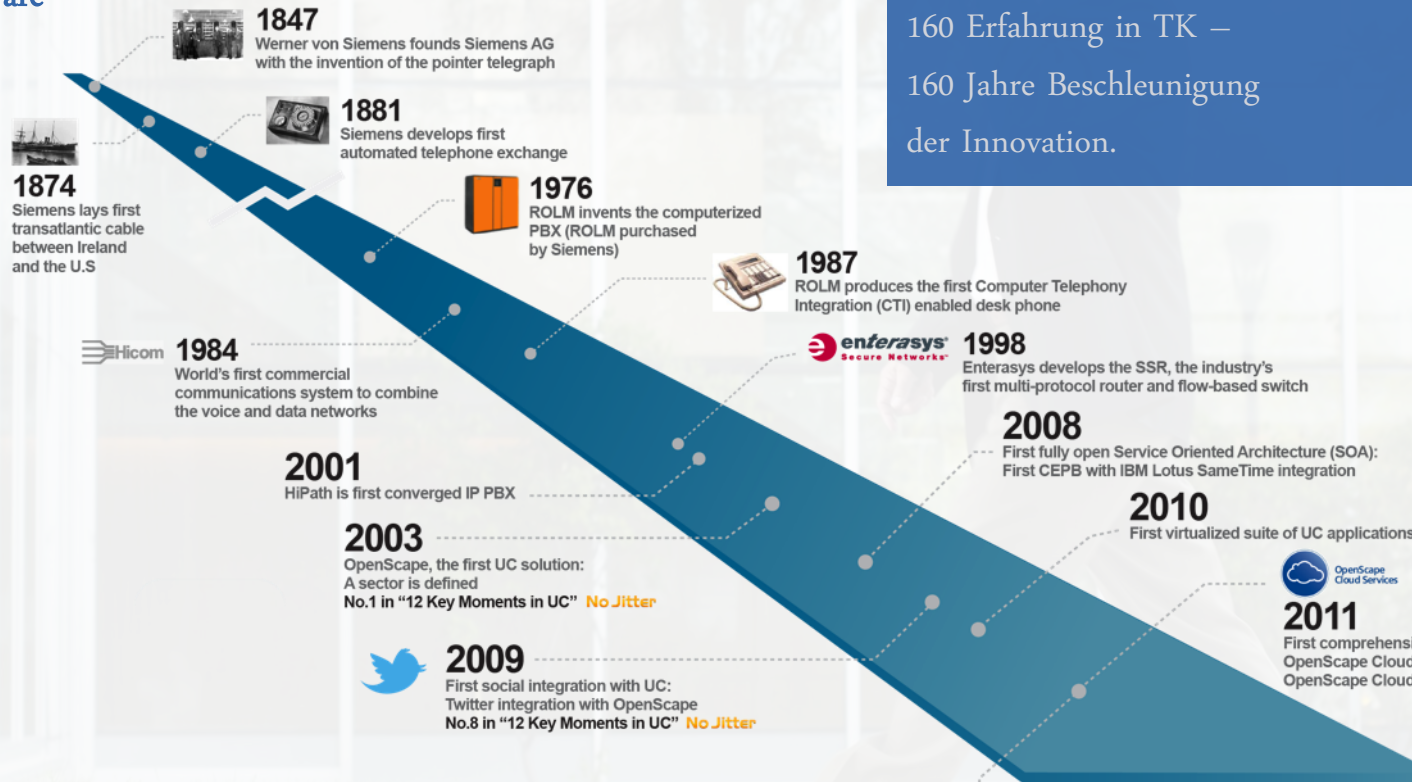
are

1847
Werner von Siemens founds Siemens AG with the invention of the pointer telegraph

160 Erfahrung in TK –
160 Jahre Beschleunigung
der Innovation.

1881
Siemens develops first automated telephone exchange

1874
Siemens lays first transatlantic cable between Ireland and the U.S

1976
ROLM invents the computerized PBX (ROLM purchased by Siemens)

1987
ROLM produces the first Computer Telephony Integration (CTI) enabled desk phone

Hicom 1984
World's first commercial communications system to combine the voice and data networks

enterasys Secure Networks 1998
Enterasys develops the SSR, the industry's first multi-protocol router and flow-based switch

2008
First fully open Service Oriented Architecture (SOA): First CEPB with IBM Lotus SameTime integration

2001
HiPath is first converged IP PBX

2010
First virtualized suite of UC applications

2003
OpenScape, the first UC solution: A sector is defined
No.1 in "12 Key Moments in UC" No Jitter

OpenScape Cloud Services
2011
First comprehensi
OpenScape Cloud
OpenScape Cloud

2009
First social integration with UC: Twitter integration with OpenScape
No.8 in "12 Key Moments in UC" No Jitter